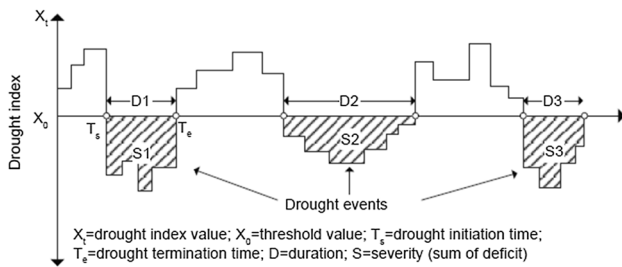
$X_t$

Drought index

$X_0$

D1

D2

D3

$T_s$

$T_e$

S1

S2

S3

Drought events

$X_t$=drought index value; $X_0$=threshold value; $T_s$=drought initiation time; $T_e$=drought termination time; D=duration; S=severity (sum of deficit)